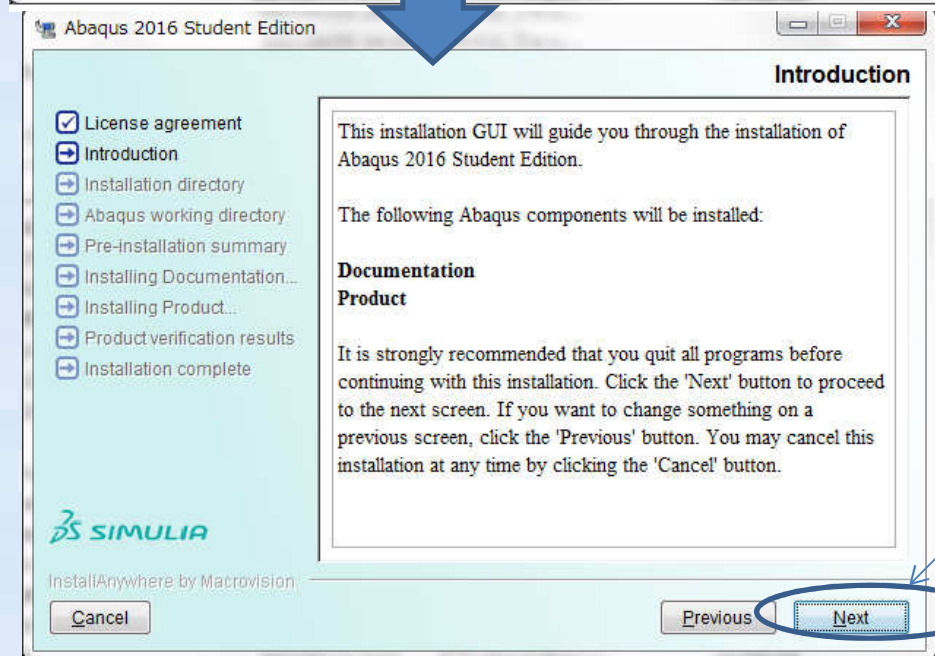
Abaqus 2016 Student Edition

Introduction

License agreement
Introduction
Installation directory
Abaqus working directory
Pre-installation summary
Installing Documentation...
Installing Product...
Product verification results
Installation complete

This installation GUI will guide you through the installation of Abaqus 2016 Student Edition.

The following Abaqus components will be installed:

**Documentation**
**Product**

It is strongly recommended that you quit all programs before continuing with this installation. Click the 'Next' button to proceed to the next screen. If you want to change something on a previous screen, click the 'Previous' button. You may cancel this installation at any time by clicking the 'Cancel' button.

3DS SIMULIA

InstallAnywhere by Macrovision

Cancel

Previous

Next